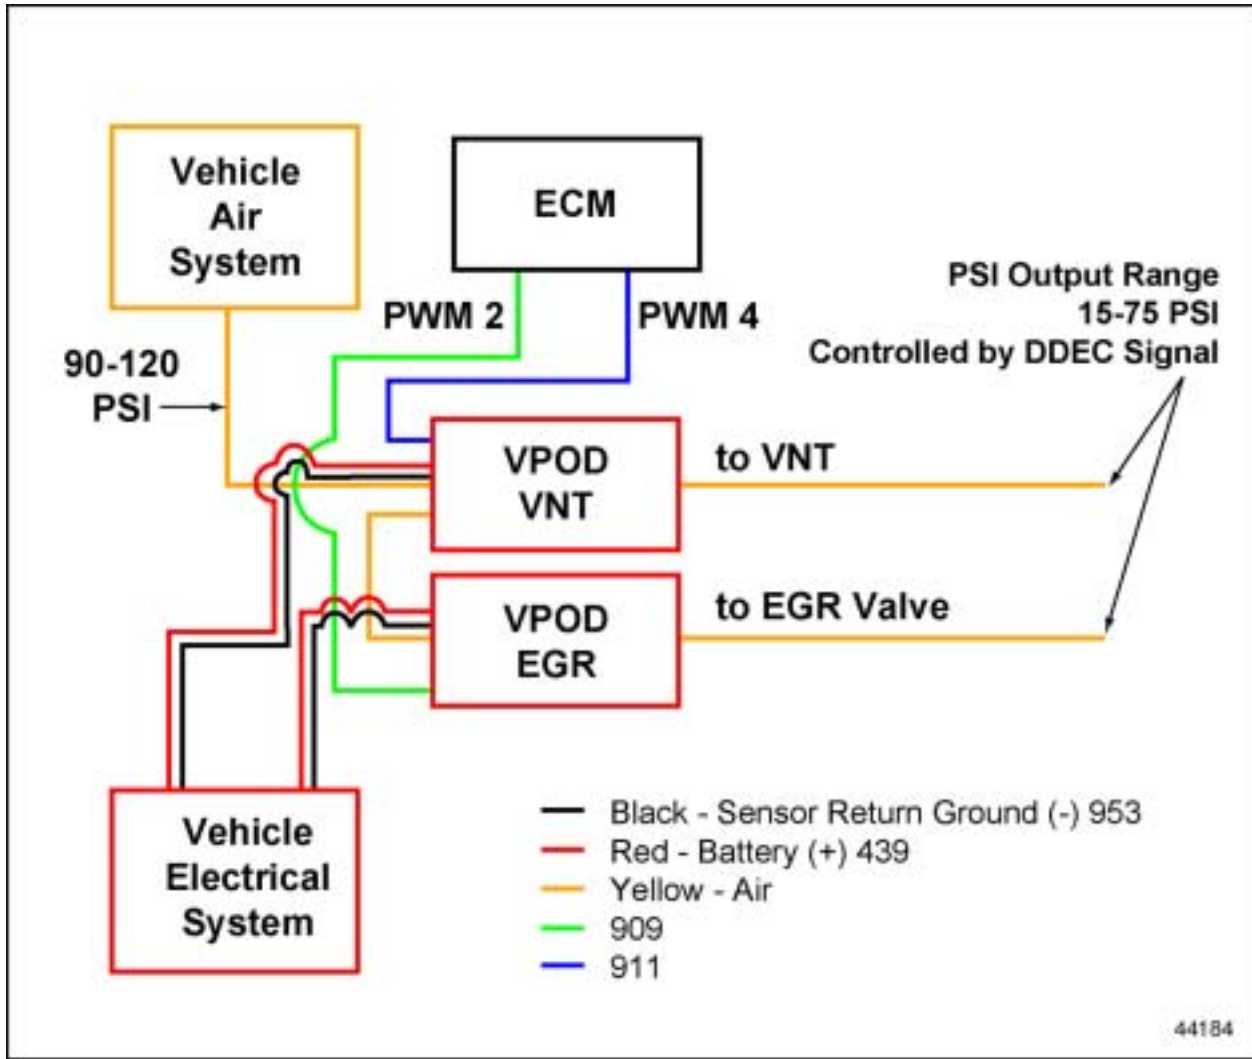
Vehicle Air System

ECM

PWM 2

PWM 4

PSI Output Range
15-75 PSI
Controlled by DDEC Signal

90-120 PSI

VPOD VNT

to VNT

VPOD EGR

to EGR Valve

Vehicle Electrical System

Black - Sensor Return Ground (-) 953
Red - Battery (+) 439
Yellow - Air
909
911

44184